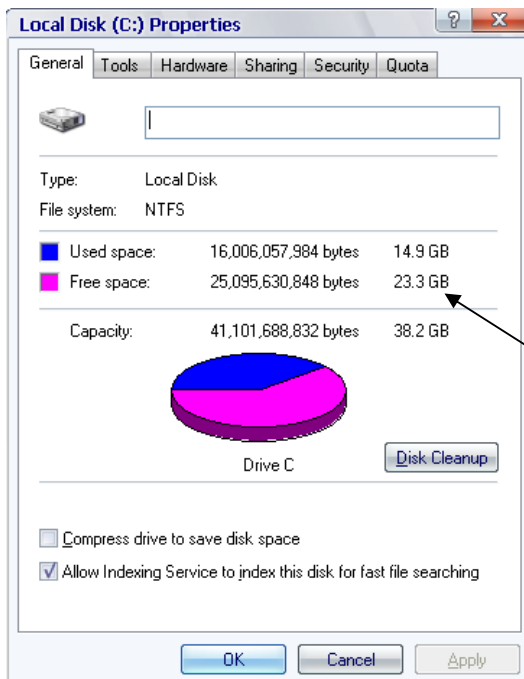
Local Disk (C:) Properties

? X

General | Tools | Hardware | Sharing | Security | Quota

Type: Local Disk
File system: NTFS

| | | | |
|---|---|---|---|
| Used space: | 16,006,057,984 bytes | 14.9 GB |
| Free space: | 25,095,630,848 bytes | 23.3 GB |
| Capacity: | 41,101,688,832 bytes | 38.2 GB |

Drive C

Disk Cleanup

Compress drive to save disk space

Allow Indexing Service to index this disk for fast file searching

OK Cancel Apply